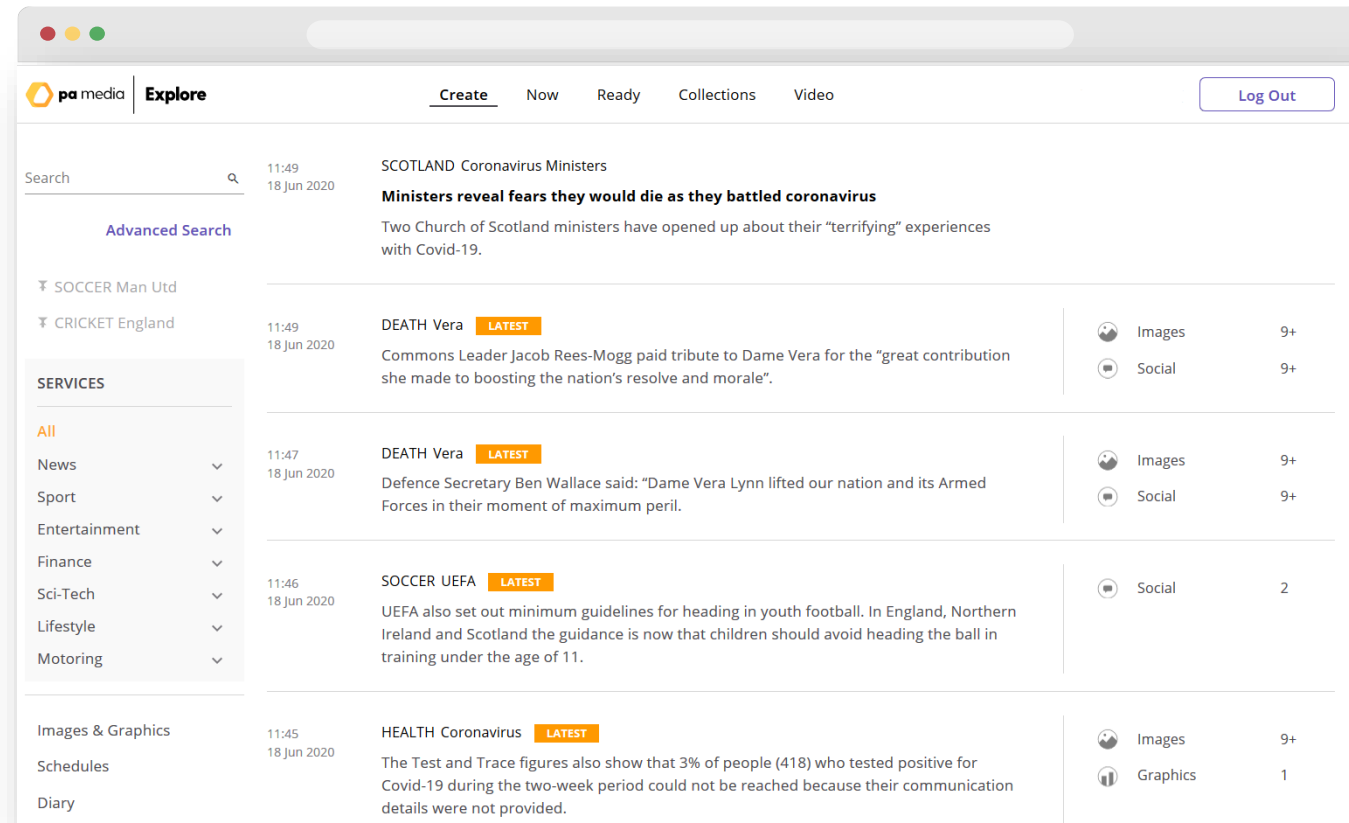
pa media | Explore

Create Now Ready Collections Video

Log Out

Search

Advanced Search

SOCCER Man Utd

CRICKET England

SERVICES

All

News

Sport

Entertainment

Finance

Sci-Tech

Lifestyle

Motoring

Images & Graphics

Schedules

Diary

11:49
18 Jun 2020

SCOTLAND Coronavirus Ministers

Ministers reveal fears they would die as they battled coronavirus

Two Church of Scotland ministers have opened up about their "terrifying" experiences with Covid-19.

11:49
18 Jun 2020

DEATH Vera LATEST

Commons Leader Jacob Rees-Mogg paid tribute to Dame Vera for the "great contribution she made to boosting the nation's resolve and morale".

Images 9+

Social 9+

11:47
18 Jun 2020

DEATH Vera LATEST

Defence Secretary Ben Wallace said: "Dame Vera Lynn lifted our nation and its Armed Forces in their moment of maximum peril.

Images 9+

Social 9+

11:46
18 Jun 2020

SOCCER UEFA LATEST

UEFA also set out minimum guidelines for heading in youth football. In England, Northern Ireland and Scotland the guidance is now that children should avoid heading the ball in training under the age of 11.

Social 2

11:45
18 Jun 2020

HEALTH Coronavirus LATEST

The Test and Trace figures also show that 3% of people (418) who tested positive for Covid-19 during the two-week period could not be reached because their communication details were not provided.

Images 9+

Graphics 1